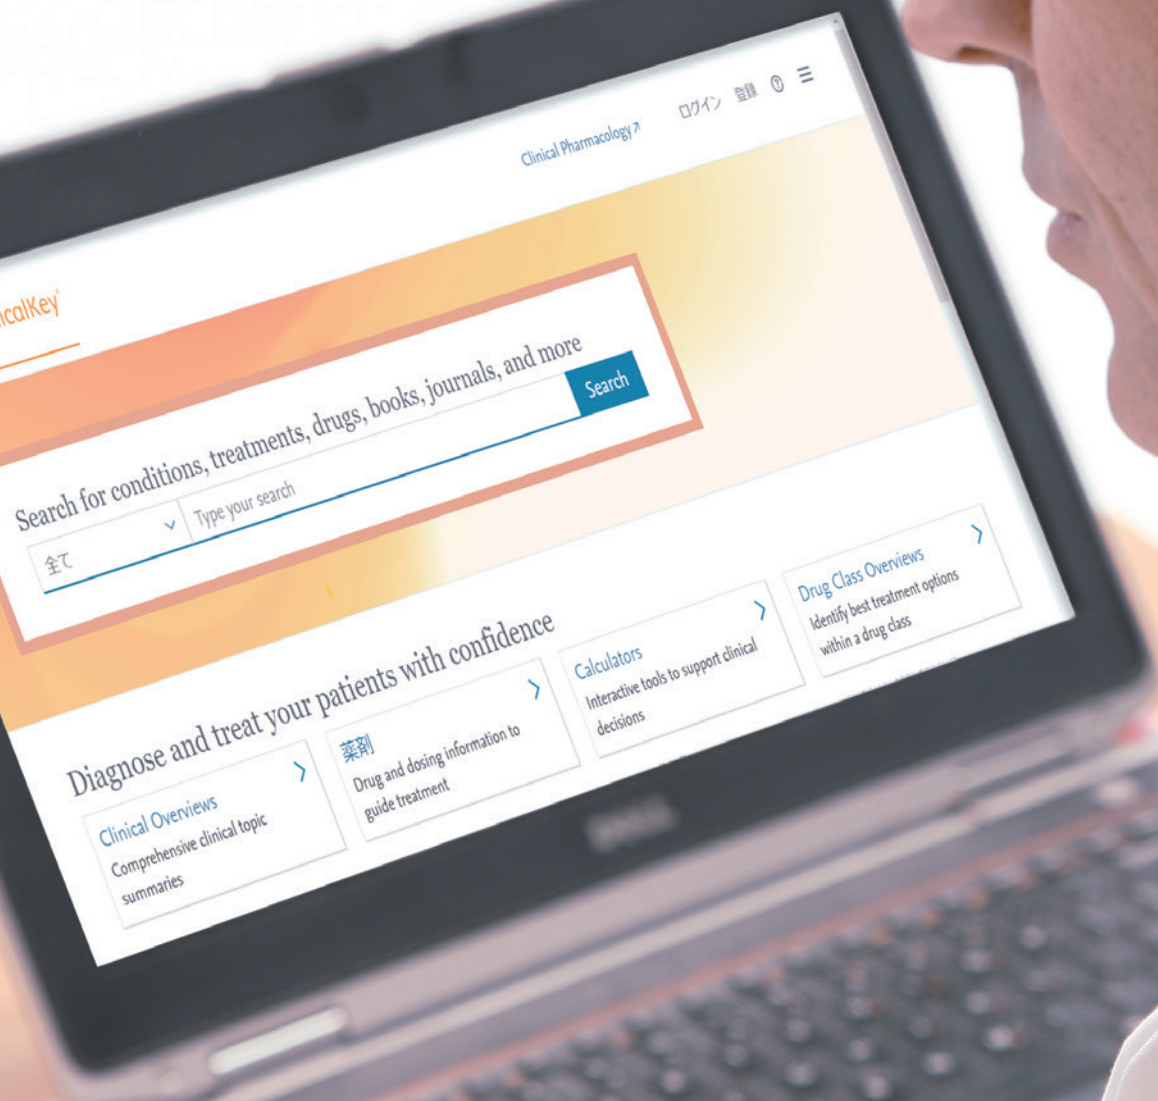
Clinical Pharmacology ↗

ログイン 登録 ⓘ ☰

icalKey

Search for conditions, treatments, drugs, books, journals, and more

全て

Type your search

Search

Diagnose and treat your patients with confidence

Clinical Overviews
Comprehensive clinical topic summaries

薬剤
Drug and dosing information to guide treatment

Calculators
Interactive tools to support clinical decisions

Drug Class Overviews
Identify best treatment options within a drug class

DELL